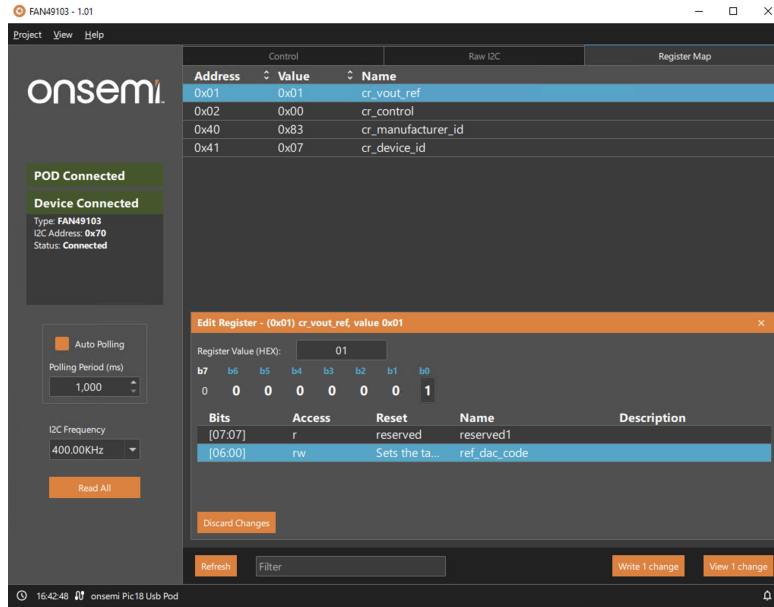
FAN49103 - 1.01

Project View Help

onsemi.

POD Connected

Device Connected

Type: FAN49103
I2C Address: 0x70
Status: Connected

Auto Polling

Polling Period (ms)

1,000

I2C Frequency

400.00KHz

Read All

Control | Raw I2C | Register Map

| Address | Value | Name |
|---|---|---|
| 0x01 | 0x01 | cr_vout_ref |
| 0x02 | 0x00 | cr_control |
| 0x40 | 0x83 | cr_manufacturer_id |
| 0x41 | 0x07 | cr_device_id |

Edit Register - (0x01) cr_vout_ref, value 0x01

Register Value (HEX): 01

| b7 | b6 | b5 | b4 | b3 | b2 | b1 | b0 |
|---|---|---|---|---|---|---|---|
| 0 | 0 | 0 | 0 | 0 | 0 | 0 | 1 |

| Bits | Access | Reset | Name | Description |
|---|---|---|---|---|
| [07:07] | r | reserved | reserved1 | |
| [06:00] | rw | Sets the ta... | ref_dac_code | |

Discard Changes

Refresh

Filter

Write 1 change

View 1 change

16:42:48 onsemi Pic18 Usb Pod